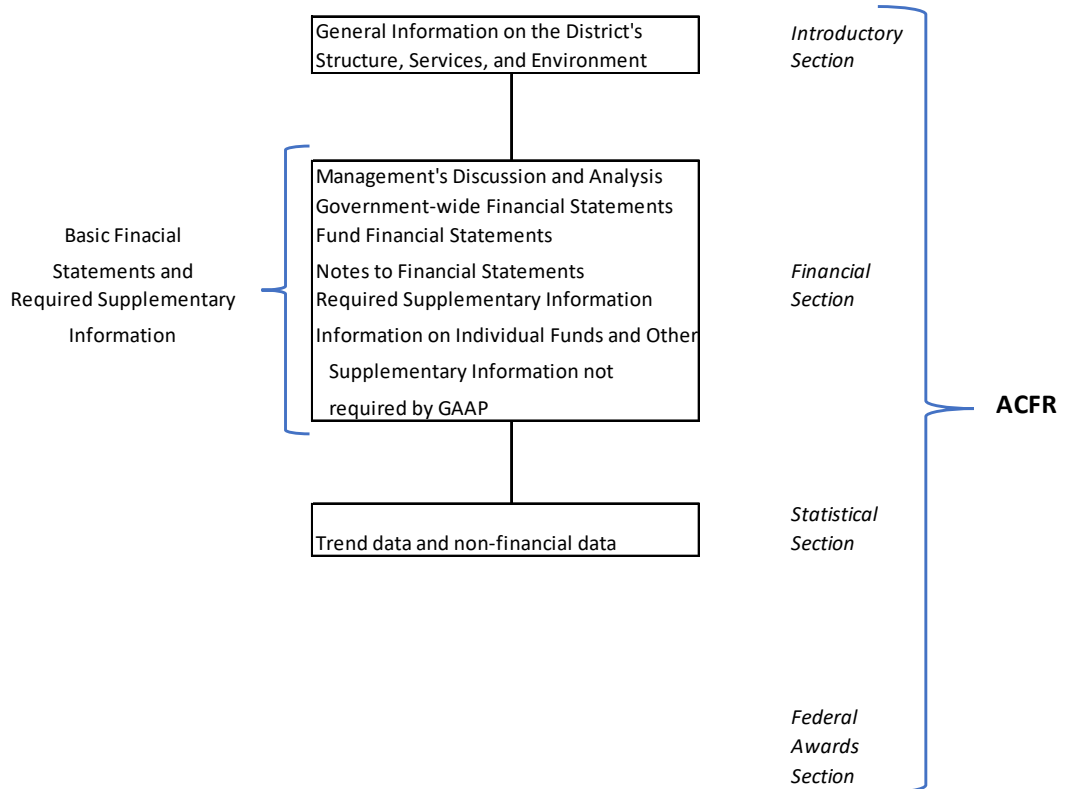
General Information on the District's Structure, Services, and Environment

Introductory Section

Basic Finacial Statements and Required Supplementary Information

Management's Discussion and Analysis
Government-wide Financial Statements
Fund Financial Statements
Notes to Financial Statements
Required Supplementary Information
Information on Individual Funds and Other Supplementary Information not required by GAAP

Financial Section

ACFR

Trend data and non-financial data

Statistical Section

Federal Awards Section